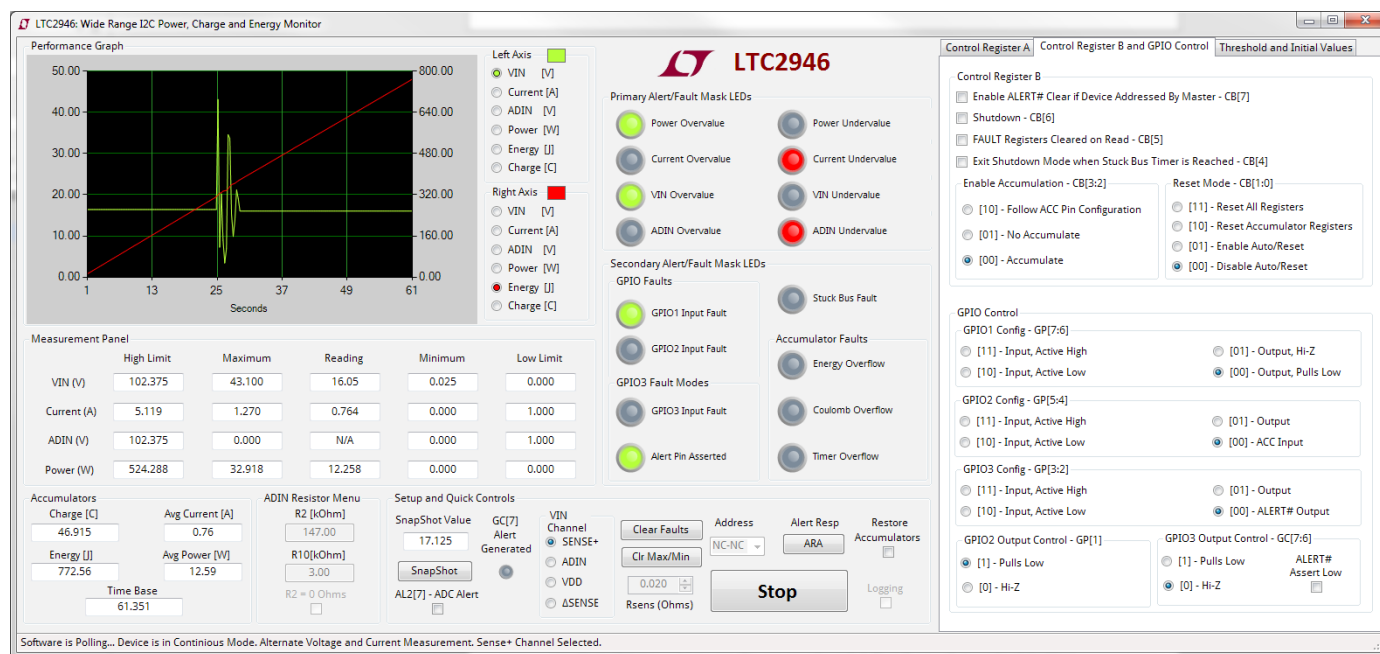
LTC2946: Wide Range I2C Power, Charge and Energy Monitor

Performance Graph

50.00
40.00
30.00
20.00
10.00
0.00

800.00
640.00
480.00
320.00
160.00
0.00

1 13 25 37 49 61
Seconds

Left Axis
VIN [V]
Current [A]
ADIN [V]
Power [W]
Energy [J]
Charge [C]

Right Axis
VIN [V]
Current [A]
ADIN [V]
Power [W]
Energy [J]
Charge [C]

LTC2946

Primary Alert/Fault Mask LEDs
Power Overvalue
Power Undervalue
Current Overvalue
Current Undervalue
VIN Overvalue
VIN Undervalue
ADIN Overvalue
ADIN Undervalue

Secondary Alert/Fault Mask LEDs
GPIO Faults
GPIO1 Input Fault
GPIO2 Input Fault
Stuck Bus Fault
Accumulator Faults
GPIO3 Fault Modes
GPIO3 Input Fault
Energy Overflow
Coulomb Overflow
Alert Pin Asserted
Timer Overflow

Measurement Panel

| | High Limit | Maximum | Reading | Minimum | Low Limit |
|---|---|---|---|---|---|
| VIN (V) | 102.375 | 43.100 | 16.05 | 0.025 | 0.000 |
| Current (A) | 5.119 | 1.270 | 0.764 | 0.000 | 1.000 |
| ADIN (V) | 102.375 | 0.000 | N/A | 0.000 | 1.000 |
| Power (W) | 524.288 | 32.918 | 12.258 | 0.000 | 0.000 |

Accumulators
Charge [C] 46.915
Avg Current [A] 0.76
Energy [J] 772.56
Avg Power [W] 12.59
Time Base 61.351

ADIN Resistor Menu
R2 [kOhm] 147.00
R10[kOhm] 3.00
R2 = 0 Ohms

Setup and Quick Controls
SnapShot Value 17.125
SnapShot
GC[7] Alert Generated
AL2[7] - ADC Alert
VIN Channel
SENSE+
ADIN
VDD
ΔSENSE
Clear Faults
Clr Max/Min
0.020
Rsens (Ohms)
Address
NC-NC
Alert Resp
ARA
Restore Accumulators
Stop
Logging

Control Register A
Control Register B and GPIO Control
Threshold and Initial Values

Control Register B
Enable ALERT# Clear if Device Addressed By Master - CB[7]
Shutdown - CB[6]
FAULT Registers Cleared on Read - CB[5]
Exit Shutdown Mode when Stuck Bus Timer is Reached - CB[4]

Enable Accumulation - CB[3:2]
[10] - Follow ACC Pin Configuration
[01] - No Accumulate
[00] - Accumulate

Reset Mode - CB[1:0]
[11] - Reset All Registers
[10] - Reset Accumulator Registers
[01] - Enable Auto/Reset
[00] - Disable Auto/Reset

GPIO Control
GPIO1 Config - GP[7:6]
[11] - Input, Active High
[01] - Output, Hi-Z
[10] - Input, Active Low
[00] - Output, Pulls Low

GPIO2 Config - GP[5:4]
[11] - Input, Active High
[01] - Output
[10] - Input, Active Low
[00] - ACC Input

GPIO3 Config - GP[3:2]
[11] - Input, Active High
[01] - Output
[10] - Input, Active Low
[00] - ALERT# Output

GPIO2 Output Control - GP[1]
[1] - Pulls Low
[0] - Hi-Z

GPIO3 Output Control - GC[7:6]
[1] - Pulls Low
[0] - Hi-Z
ALERT# Assert Low

Software is Polling... Device is in Continious Mode. Alternate Voltage and Current Measurement. Sense+ Channel Selected.